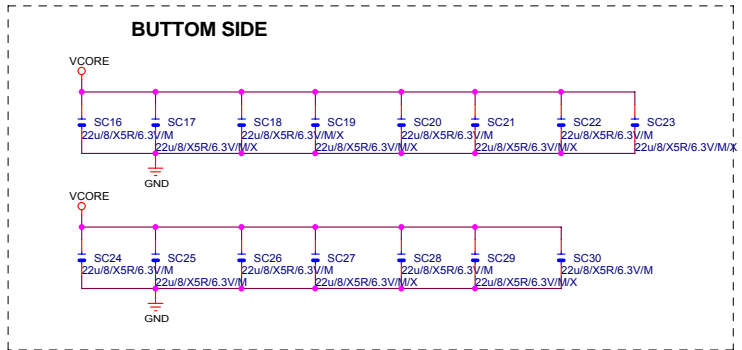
BUTTOM SIDE

VCORE

SC16
22u/8/X5R/6.3V/M

SC17
22u/8/X5R/6.3V/M/X

SC18
22u/8/X5R/6.3V/M/X

SC19
22u/8/X5R/6.3V/M/X

SC20
22u/8/X5R/6.3V/M

SC21
22u/8/X5R/6.3V/M/X

SC22
22u/8/X5R/6.3V/M

SC23
22u/8/X5R/6.3V/M/X

GND

VCORE

SC24
22u/8/X5R/6.3V/M

SC25
22u/8/X5R/6.3V/M/X

SC26
22u/8/X5R/6.3V/M/X

SC27
22u/8/X5R/6.3V/M/X

SC28
22u/8/X5R/6.3V/M

SC29
22u/8/X5R/6.3V/M/X

SC30
22u/8/X5R/6.3V/M

GND